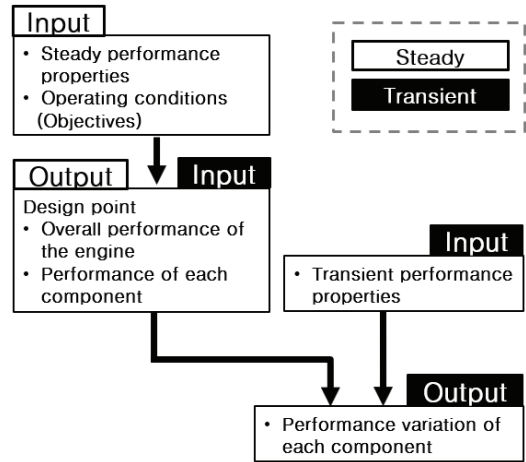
Input
• Steady performance properties
• Operating conditions (Objectives)

Steady
Transient

Output
Input
Design point
• Overall performance of the engine
• Performance of each component

Input
• Transient performance properties

Output
• Performance variation of each component